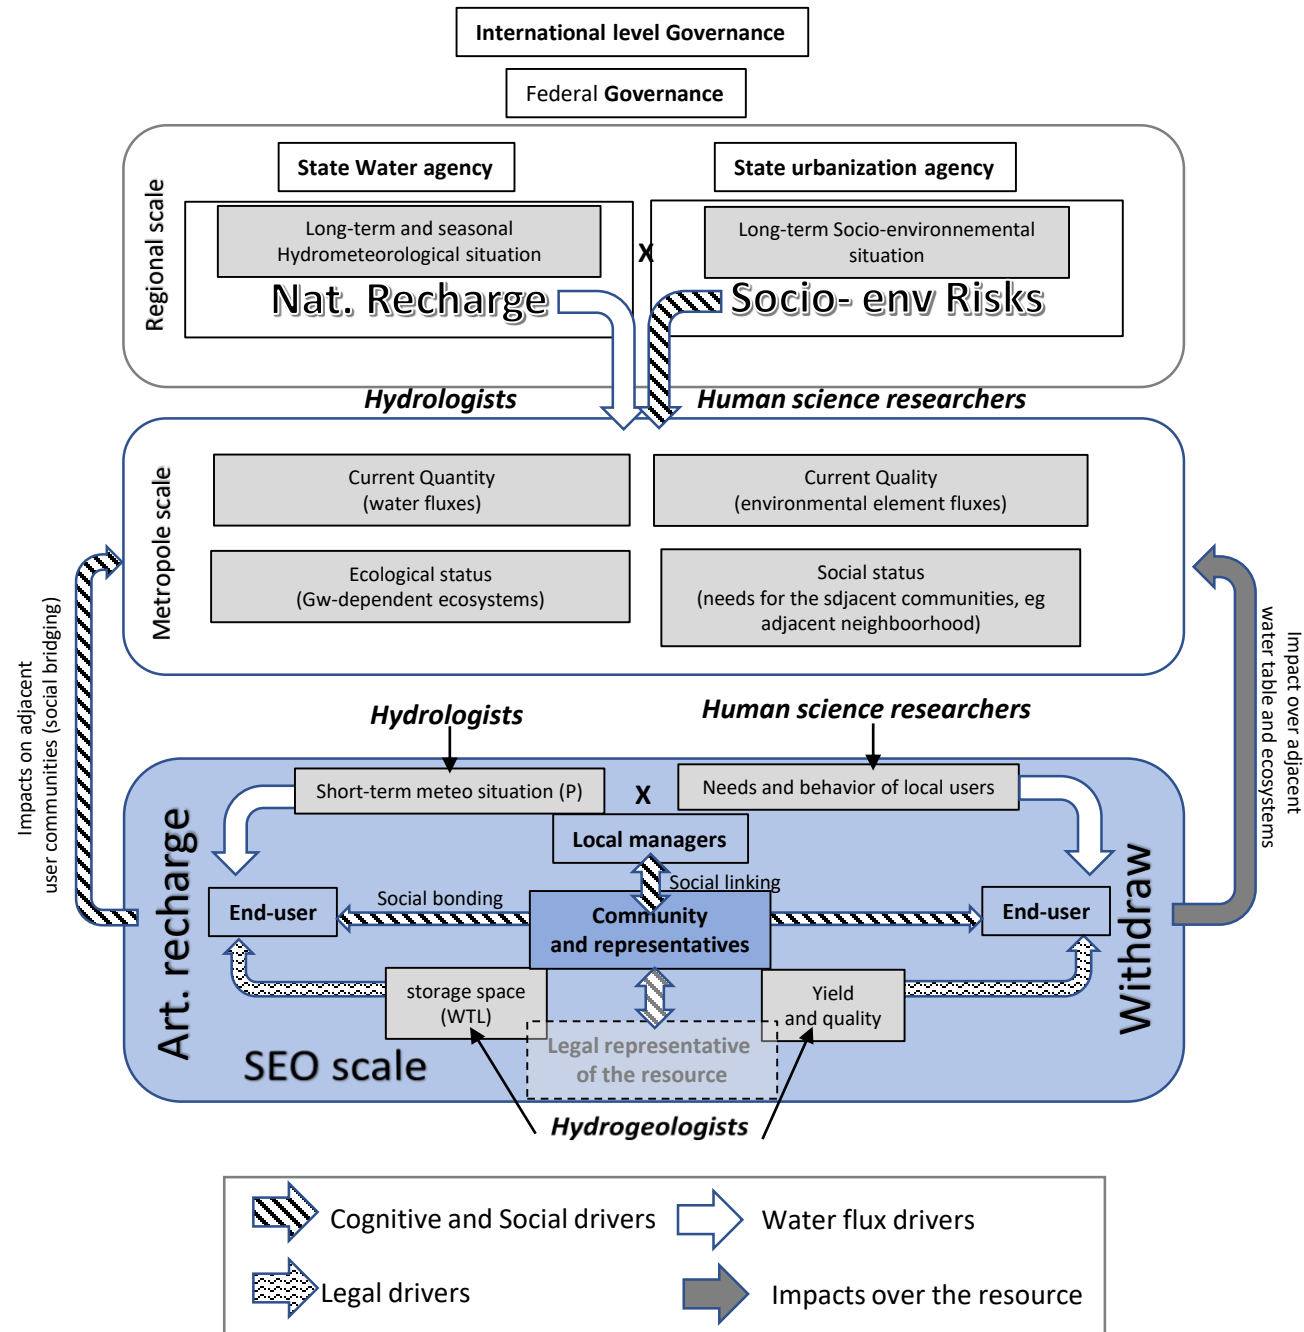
International level Governance

Federal Governance

Regional scale

State Water agency

State urbanization agency

Long-term and seasonal Hydrometeorological situation

X

Long-term Socio-environnemental situation

Nat. Recharge

Socio- env Risks

Hydrologists

Human science researchers

Metropole scale

Current Quantity (water fluxes)

Current Quality (environmental element fluxes)

Ecological status (Gw-dependent ecosystems)

Social status (needs for the sdjacent communities, eg adjacent neighboorhood)

Impacts on adjacent user communities (social bridging)

Impact over adjacent water table and ecosystems

Hydrologists

Human science researchers

Short-term meteo situation (P)

X

Needs and behavior of local users

Local managers

Social linking

Art. recharge

End-user

Social bonding

Community and representatives

End-user

Withdraw

storage space (WTL)

Yield and quality

Legal representative of the resource

SEO scale

Hydrogeologists

Cognitive and Social drivers

Water flux drivers

Legal drivers

Impacts over the resource